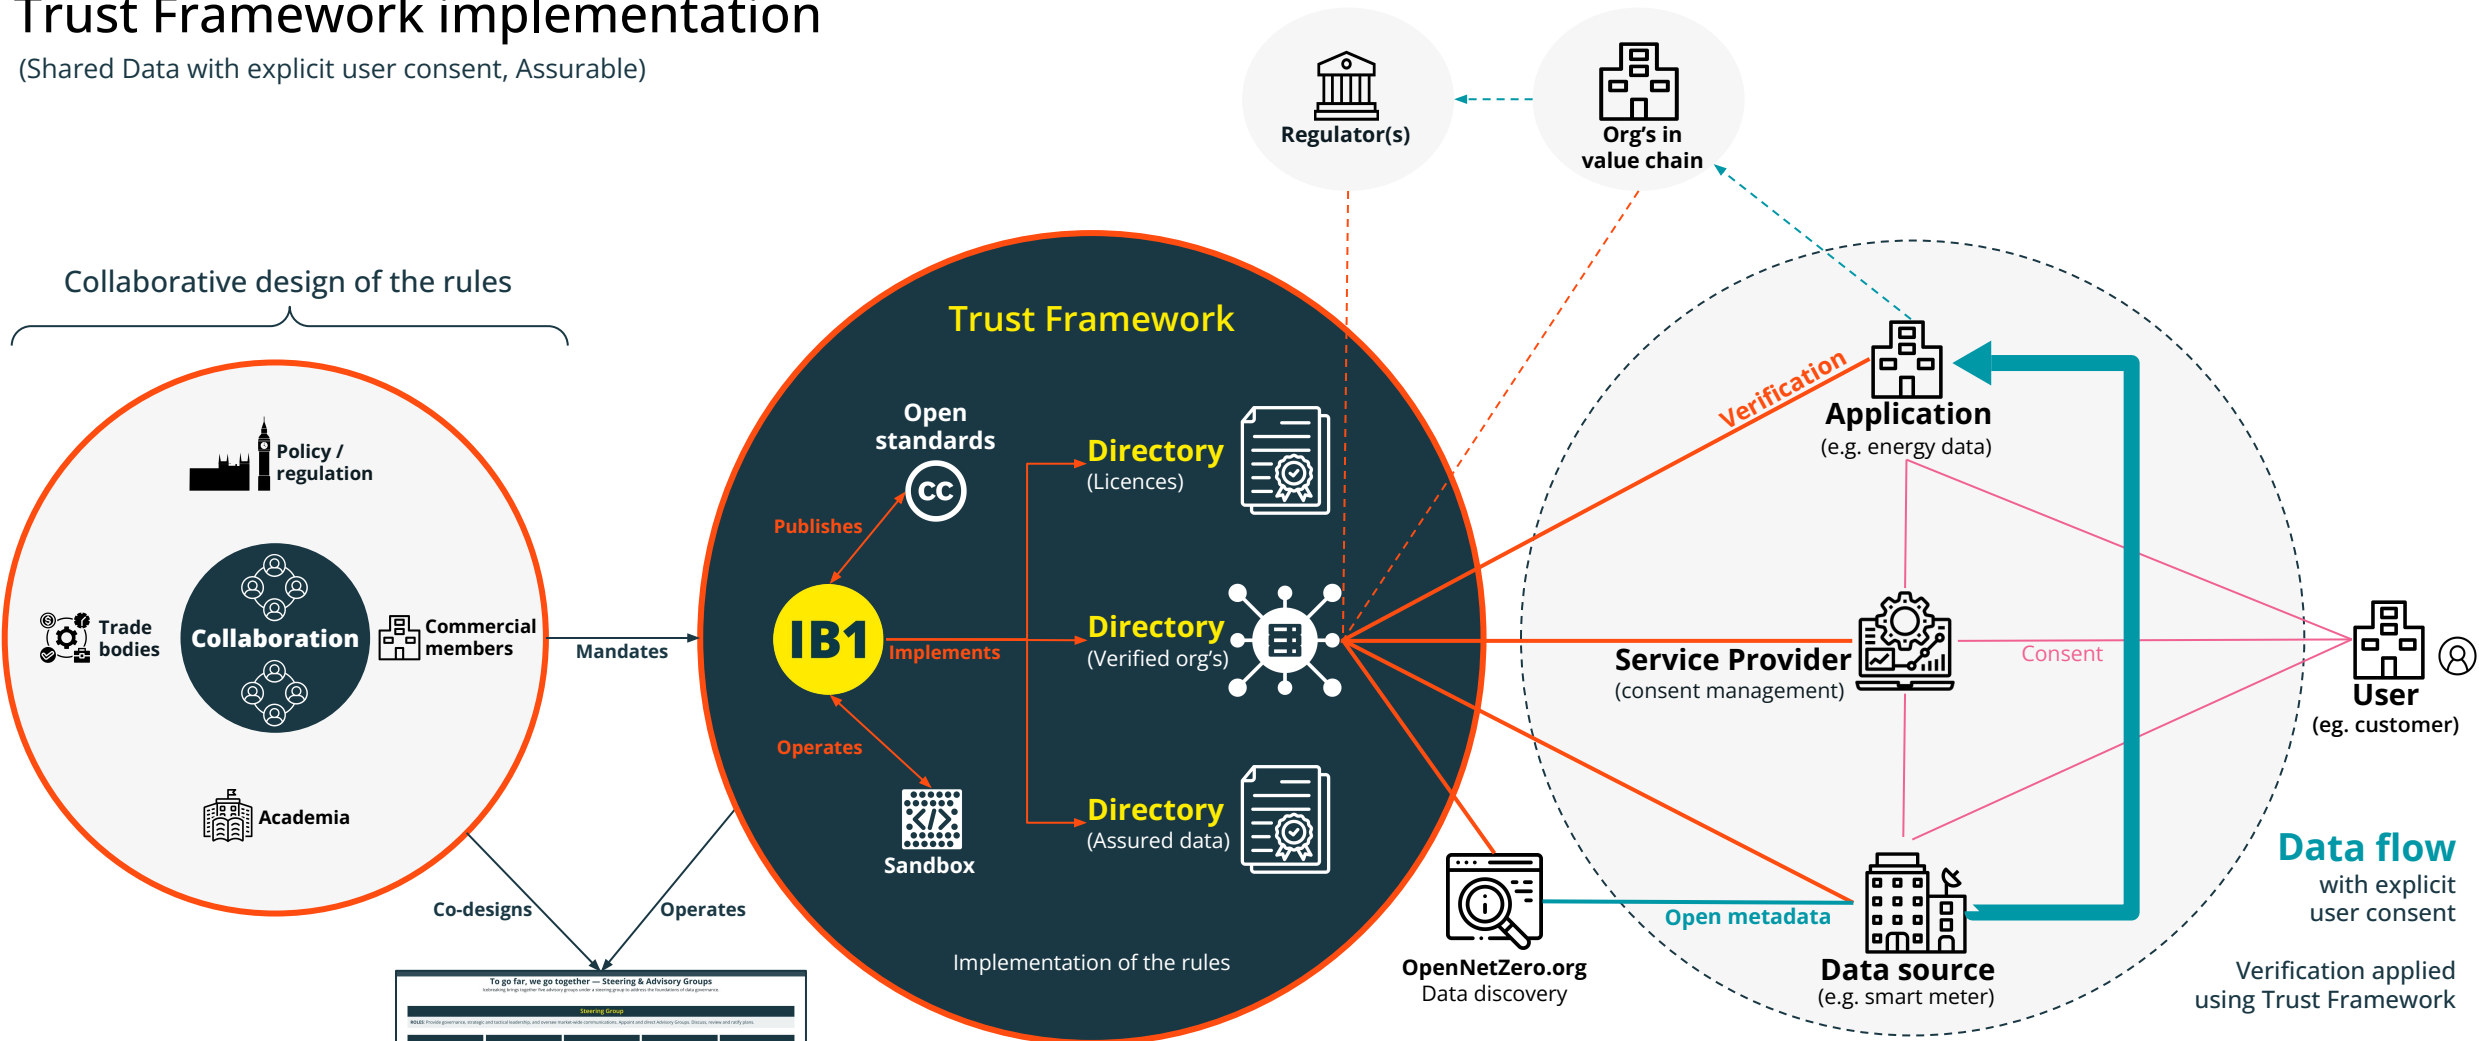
Trust Framework implementation
(Shared Data with explicit user consent, Assurable)

Regulator(s)

Org's in value chain

Collaborative design of the rules

Policy / regulation

Trade bodies

Collaboration

Commercial members

Academia

Mandates

Co-designs

Operates

To go far, we go together — Steering & Advisory Groups

Steering Group

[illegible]

Trust Framework

Open standards

Publishes

IB1

Implements

Operates

Sandbox

Directory
(Licences)

Directory
(Verified org's)

Directory
(Assured data)

Implementation of the rules

Verification

Application
(e.g. energy data)

Service Provider
(consent management)

Consent

User
(eg. customer)

Open metadata

OpenNetZero.org
Data discovery

Data source
(e.g. smart meter)

Data flow
with explicit user consent

Verification applied using Trust Framework